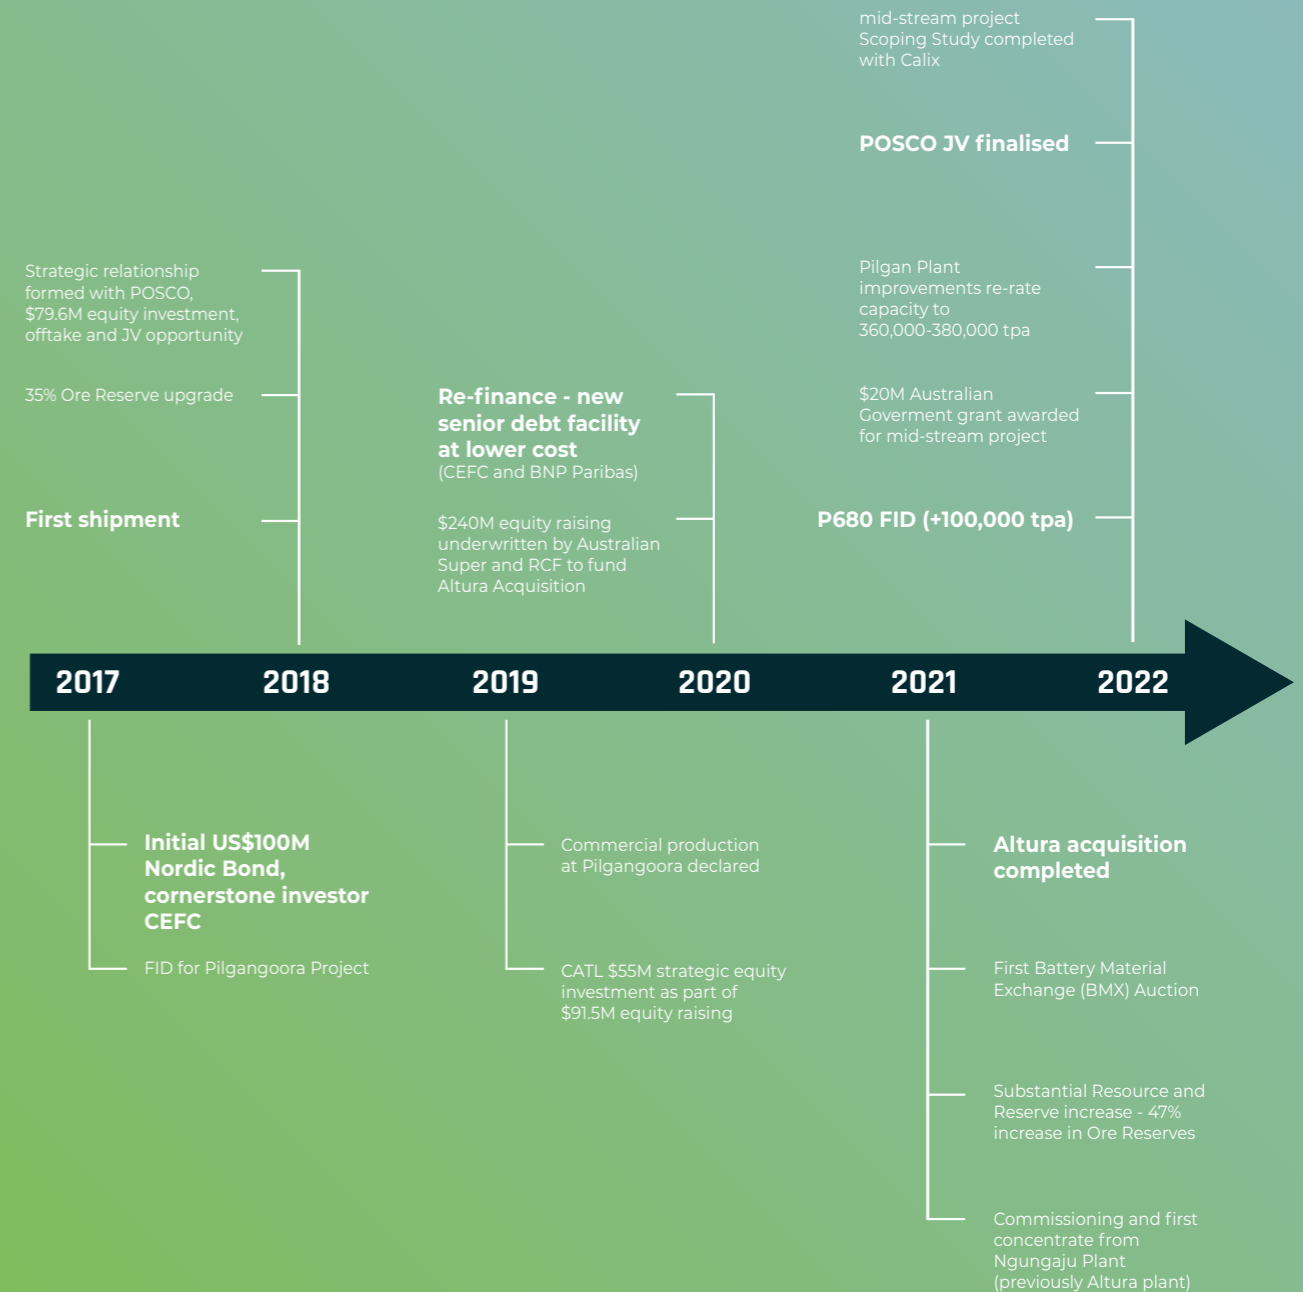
mid-stream project Scoping Study completed with Calix

POSCO JV finalised

Strategic relationship formed with POSCO, $79.6M equity investment, offtake and JV opportunity

Pilgan Plant improvements re-rate capacity to 360,000-380,000 tpa

35% Ore Reserve upgrade

Re-finance - new senior debt facility at lower cost (CEFC and BNP Paribas)

$20M Australian Goverment grant awarded for mid-stream project

First shipment

$240M equity raising underwritten by Australian Super and RCF to fund Altura Acquisition

P680 FID (+100,000 tpa)

2017 2018 2019 2020 2021 2022

Initial US$100M Nordic Bond, cornerstone investor CEFC

FID for Pilgangoora Project

Commercial production at Pilgangoora declared

CATL $55M strategic equity investment as part of $91.5M equity raising

Altura acquisition completed

First Battery Material Exchange (BMX) Auction

Substantial Resource and Reserve increase - 47% increase in Ore Reserves

Commissioning and first concentrate from Ngungaju Plant (previously Altura plant)